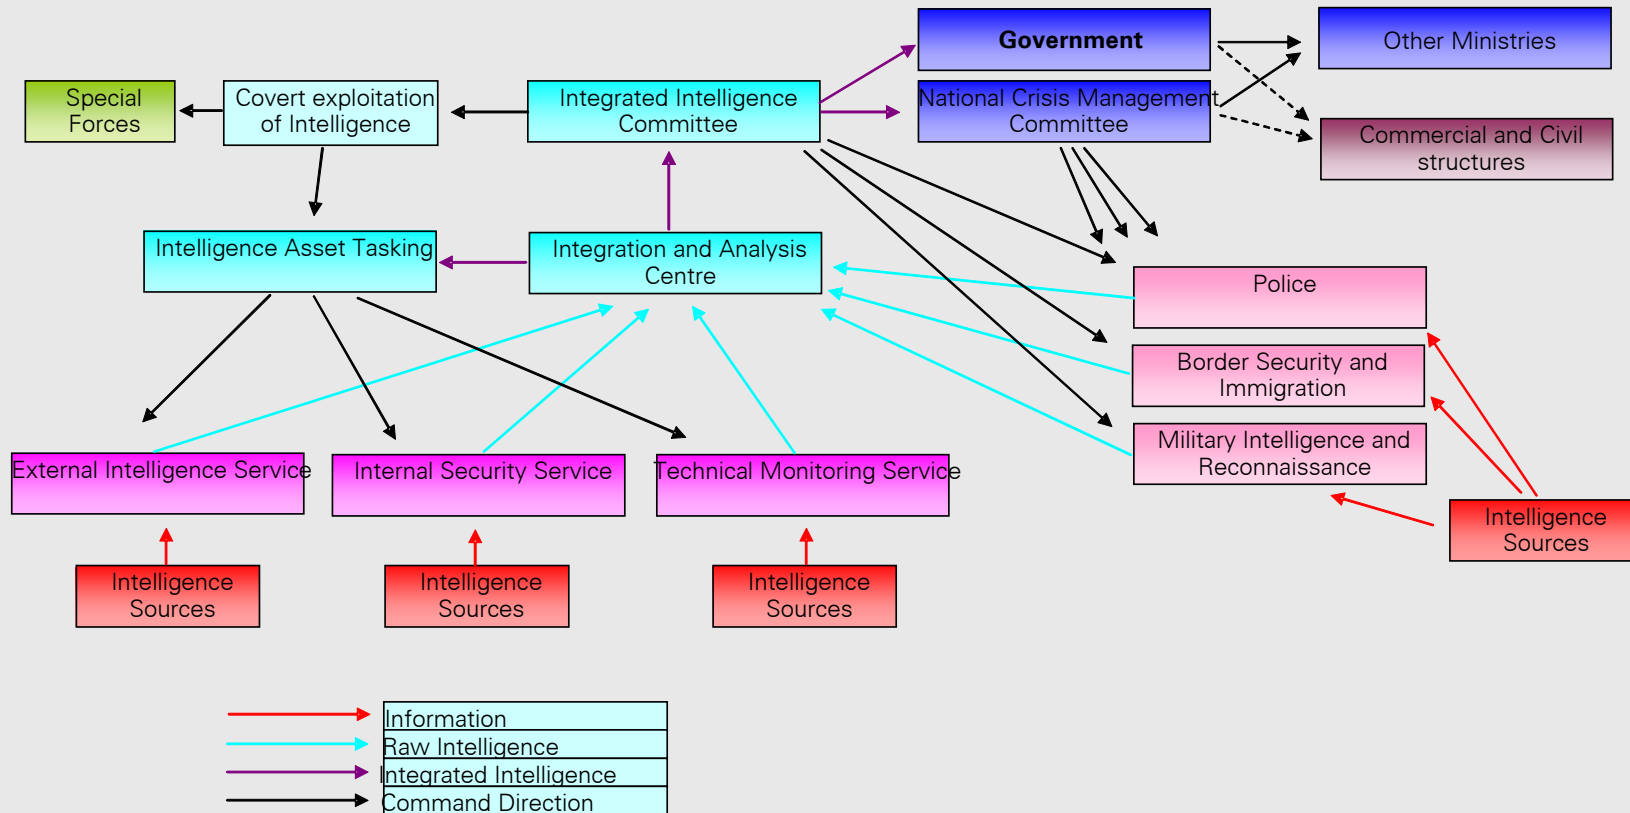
Government

Other Ministries

Special Forces

Covert exploitation of Intelligence

Integrated Intelligence Committee

National Crisis Management Committee

Commercial and Civil structures

Intelligence Asset Tasking

Integration and Analysis Centre

Police

Border Security and Immigration

Military Intelligence and Reconnaissance

External Intelligence Service

Internal Security Service

Technical Monitoring Service

Intelligence Sources

Intelligence Sources

Intelligence Sources

Intelligence Sources

Intelligence Sources

| Information |
|---|
| Raw Intelligence |
| Integrated Intelligence |
| Command Direction |